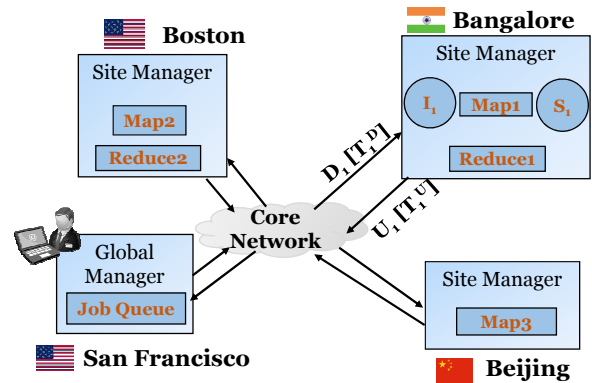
Boston

Site Manager

Map2

Reduce2

Bangalore

Site Manager

$I_1$

Map1

$S_1$

Reduce1

$D_1 [T_1^D]$

$U_1 [T_1^U]$

Core Network

Global Manager

Job Queue

San Francisco

Site Manager

Map3

Beijing